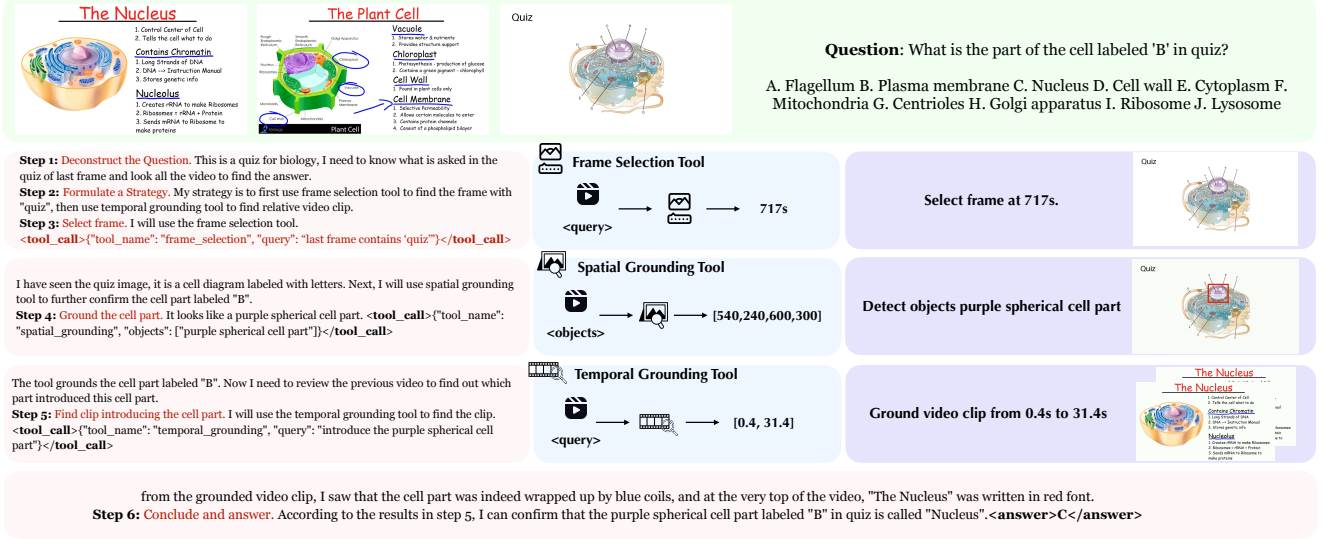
The Nucleus

1. Control Center of Cell
2. Tells the cell what to do

Contains Chromatin
1. Long Strands of DNA
2. DNA --> Instruction Manual
3. Stores genetic info

Nucleolus
1. Creates rRNA to make Ribosomes
2. Ribosomes = rRNA + Protein
3. Sends mRNA to Ribosome to make proteins

The Plant Cell

Vacuole
1. Stores water & nutrients
2. Provides structure support

Chloroplast
1. Photosynthesis - production of glucose
2. Contains a green pigment - chlorophyll

Cell Wall
1. Found in plant cells only

Cell Membrane
1. Selective Permeability
2. Allows certain molecules to enter
3. Contains protein channels
4. Consist of a phospholipid bilayer

Plant Cell

Quiz

**Question**: What is the part of the cell labeled 'B' in quiz?

A. Flagellum B. Plasma membrane C. Nucleus D. Cell wall E. Cytoplasm F. Mitochondria G. Centrioles H. Golgi apparatus I. Ribosome J. Lysosome

**Step 1:** Deconstruct the Question. This is a quiz for biology, I need to know what is asked in the quiz of last frame and look all the video to find the answer.
**Step 2:** Formulate a Strategy. My strategy is to first use frame selection tool to find the frame with "quiz", then use temporal grounding tool to find relative video clip.
**Step 3:** Select frame. I will use the frame selection tool.
<tool_call>{"tool_name": "frame_selection", "query": "last frame contains 'quiz'"}</tool_call>

Frame Selection Tool
<query> → → 717s

Select frame at 717s.

Quiz

I have seen the quiz image, it is a cell diagram labeled with letters. Next, I will use spatial grounding tool to further confirm the cell part labeled "B".
**Step 4:** Ground the cell part. It looks like a purple spherical cell part. <tool_call>{"tool_name": "spatial_grounding", "objects": ["purple spherical cell part"]}</tool_call>

Spatial Grounding Tool
<objects> → → [540,240,600,300]

Detect objects purple spherical cell part

Quiz

The tool grounds the cell part labeled "B". Now I need to review the previous video to find out which part introduced this cell part.
**Step 5:** Find clip introducing the cell part. I will use the temporal grounding tool to find the clip.
<tool_call>{"tool_name": "temporal_grounding", "query": "introduce the purple spherical cell part"}</tool_call>

Temporal Grounding Tool
<query> → → [0.4, 31.4]

Ground video clip from 0.4s to 31.4s

The Nucleus
The Nucleus

from the grounded video clip, I saw that the cell part was indeed wrapped up by blue coils, and at the very top of the video, "The Nucleus" was written in red font.
**Step 6:** Conclude and answer. According to the results in step 5, I can confirm that the purple spherical cell part labeled "B" in quiz is called "Nucleus".<answer>C</answer>